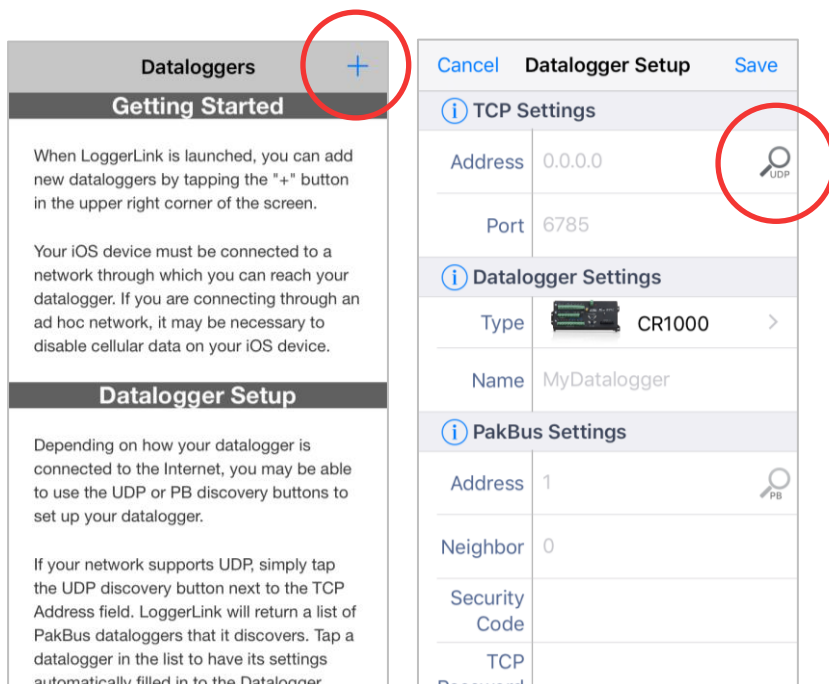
Dataloggers +

Getting Started

When LoggerLink is launched, you can add new dataloggers by tapping the "+" button in the upper right corner of the screen.

Your iOS device must be connected to a network through which you can reach your datalogger. If you are connecting through an ad hoc network, it may be necessary to disable cellular data on your iOS device.

Datalogger Setup

Depending on how your datalogger is connected to the Internet, you may be able to use the UDP or PB discovery buttons to set up your datalogger.

If your network supports UDP, simply tap the UDP discovery button next to the TCP Address field. LoggerLink will return a list of PakBus dataloggers that it discovers. Tap a datalogger in the list to have its settings automatically filled in to the Datalogger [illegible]

Cancel Datalogger Setup Save

TCP Settings

Address 0.0.0.0 UDP

Port 6785

Datalogger Settings

Type CR1000

Name MyDatalogger

PakBus Settings

Address 1 PB

Neighbor 0

Security Code

TCP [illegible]